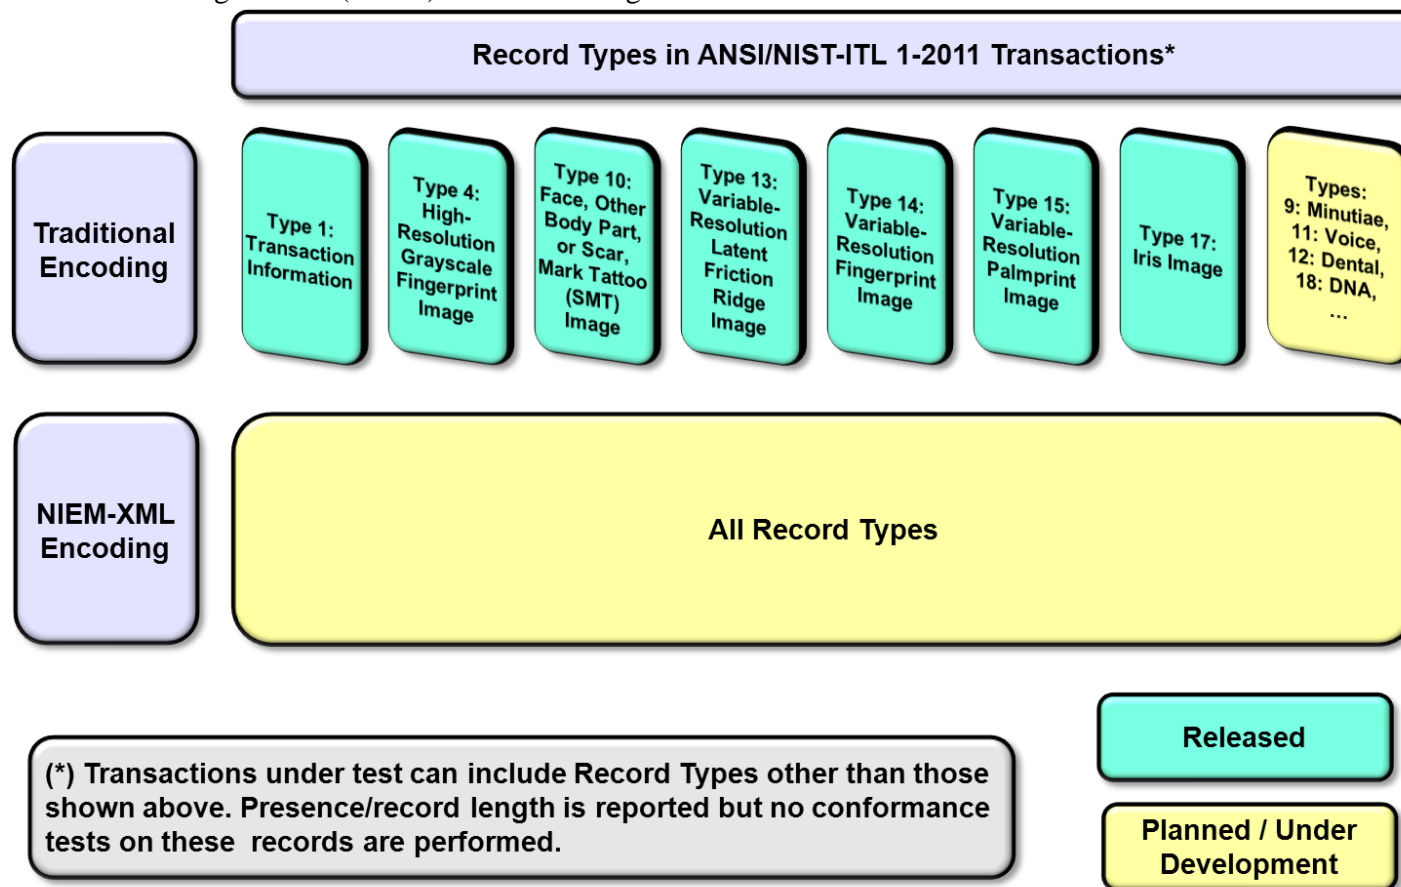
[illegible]

Record Types in ANSI/NIST-ITL 1-2011 Transactions*

Traditional Encoding

Type 1: Transaction Information

Type 4: High-Resolution Grayscale Fingerprint Image

Type 10: Face, Other Body Part, or Scar, Mark Tattoo (SMT) Image

Type 13: Variable-Resolution Latent Friction Ridge Image

Type 14: Variable-Resolution Fingerprint Image

Type 15: Variable-Resolution Palmprint Image

Type 17: Iris Image

Types: 9: Minutiae, 11: Voice, 12: Dental, 18: DNA, ...

NIEM-XML Encoding

All Record Types

(*) Transactions under test can include Record Types other than those shown above. Presence/record length is reported but no conformance tests on these records are performed.

Released

Planned / Under Development